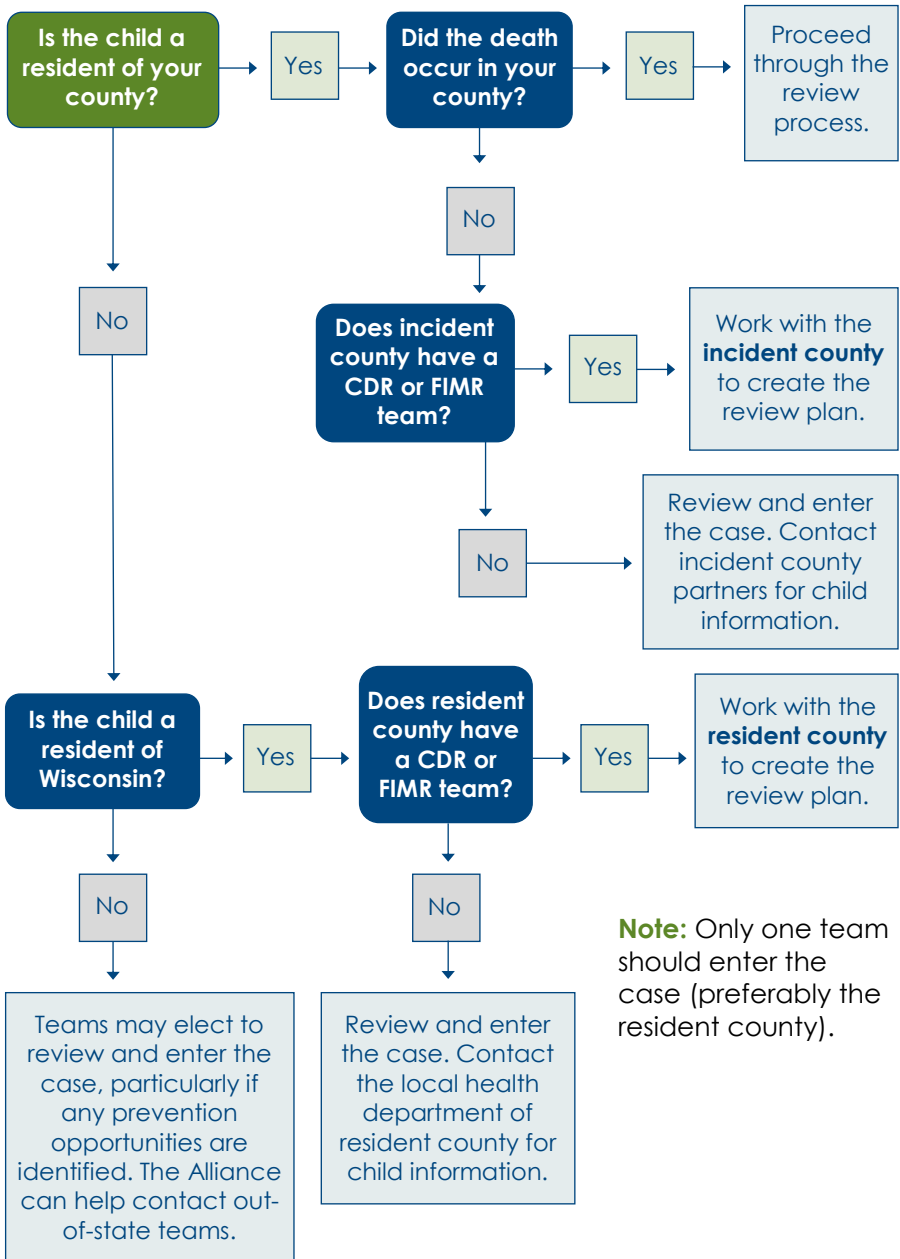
Is the child a resident of your county?

Yes

Did the death occur in your county?

Yes

Proceed through the review process.

No

No

Does incident county have a CDR or FIMR team?

Yes

Work with the **incident county** to create the review plan.

No

Review and enter the case. Contact incident county partners for child information.

Is the child a resident of Wisconsin?

Yes

Does resident county have a CDR or FIMR team?

Yes

Work with the **resident county** to create the review plan.

No

No

**Note:** Only one team should enter the case (preferably the resident county).

Teams may elect to review and enter the case, particularly if any prevention opportunities are identified. The Alliance can help contact out-of-state teams.

Review and enter the case. Contact the local health department of resident county for child information.